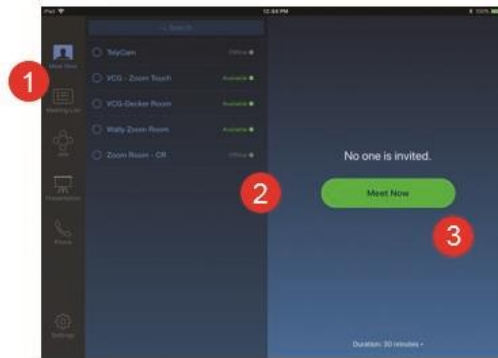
iPad
12:44 PM
100%
Search
Meet Now
TelyCam
Offline
VCG - Zoom Touch
Available
VCG-Decker Room
Available
Wally Zoom Room
Available
Zoom Room - CR
Offline
Meeting List
Join
Presentation
Phone
Settings
1
2
3
No one is invited.
Meet Now
Duration: 30 minutes